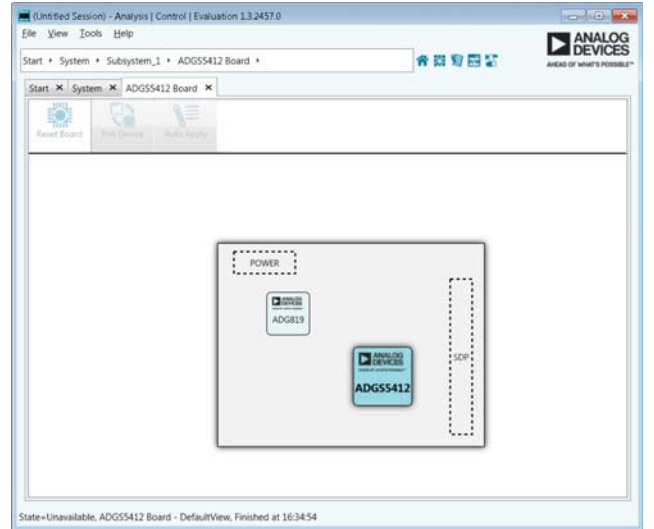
(Untitled Session) - Analysis | Control | Evaluation 1.3.2457.0

File View Tools Help

Start • System • Subsystem_1 • ADGS5412 Board •

ANALOG DEVICES
AHEAD OF WHAT'S POSSIBLE™

Start × System × ADGS5412 Board ×

Reset Board Poll Device Auto Apply

POWER

ANALOG DEVICES
ADG819

SDP

ANALOG DEVICES
ADGS5412

State=Unavailable, ADGS5412 Board - DefaultView, Finished at 16:34:54